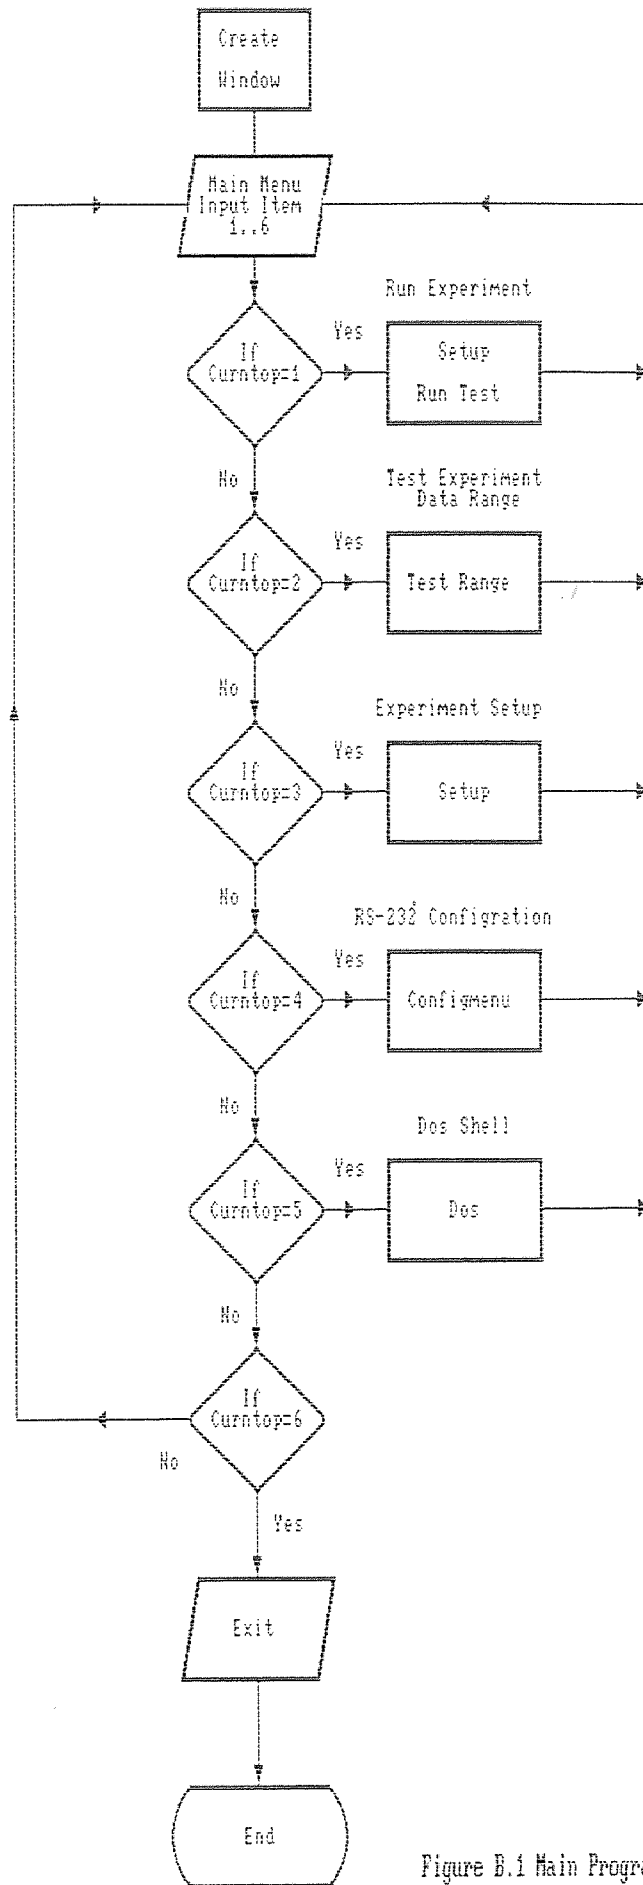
Create Window

Main Menu Input Item 1..6

Run Experiment

If Curntop=1

Yes

Setup Run Test

No

Test Experiment Data Range

If Curntop=2

Yes

Test Range

No

Experiment Setup

If Curntop=3

Yes

Setup

No

RS-232 Configration

If Curntop=4

Yes

Configmenu

No

Dos Shell

If Curntop=5

Yes

Dos

No

If Curntop=6

No

Yes

Exit

End

Figure B.1 Main Progr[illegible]